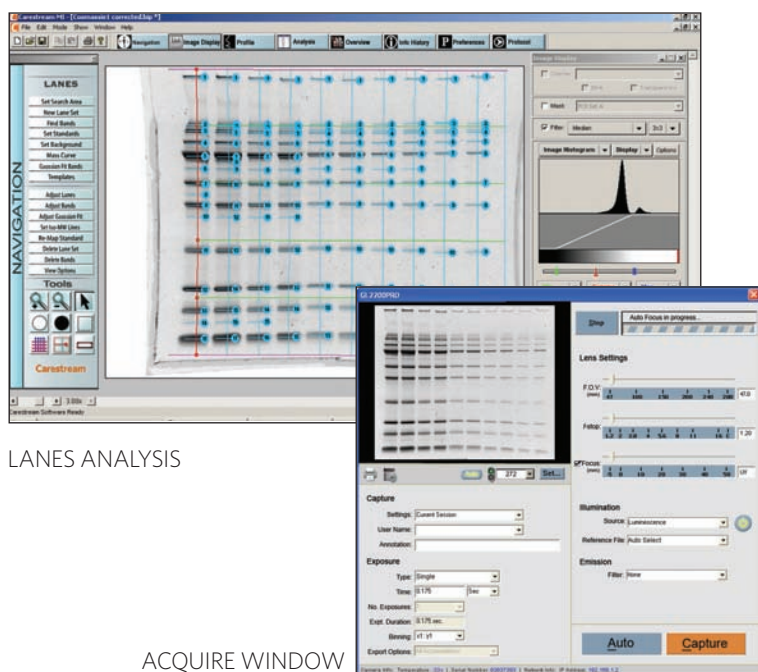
Carestream MI - [Coomassie1 corrected.bip *]

File Edit Mode Show Window Help

Navigation Image Display Profile Analysis Overview Info History Preferences Protocol

LANES

Set Search Area
New Lane Set
Find Bands
Set Standards
Set Background
Mass Curve
Gaussian Fit Bands
Templates

Adjust Lanes
Adjust Bands
Adjust Gaussian Fit
Set Iso-MW Lines
Re-Map Standard
Delete Lane Set
Delete Bands
View Options

Tools

NAVIGATION

Carestream

3.00x

Carestream Software Ready

Image Header

Mask

Filter: Median 3x3

Image Histogram Display Options

LANES ANALYSIS

GL 2200PRO

Stop Auto Focus in progress...

Lens Settings

F.O.V. (mm) 67 100 150 200 240 250 47.0

Fstop: 1.2 2 2.8 4 5.6 8 11 16 1.20

Focus (mm) 0 10 20 30 40 50 UF

272 Set...

Capture

Settings: Current Session

User Name:

Annotation:

Exposure

Type: Single

Time: 0.175 Sec

No. Exposures:

Expt. Duration: 0.175 sec.

Binning: x1 y1

Export Options:

Illumination

Source: Luminescence

Reference File: Auto Select

Emission

Filter: None

Auto Capture

Camera Info: Temperature: Serial Number: Network Info: IP Address:

ACQUIRE WINDOW